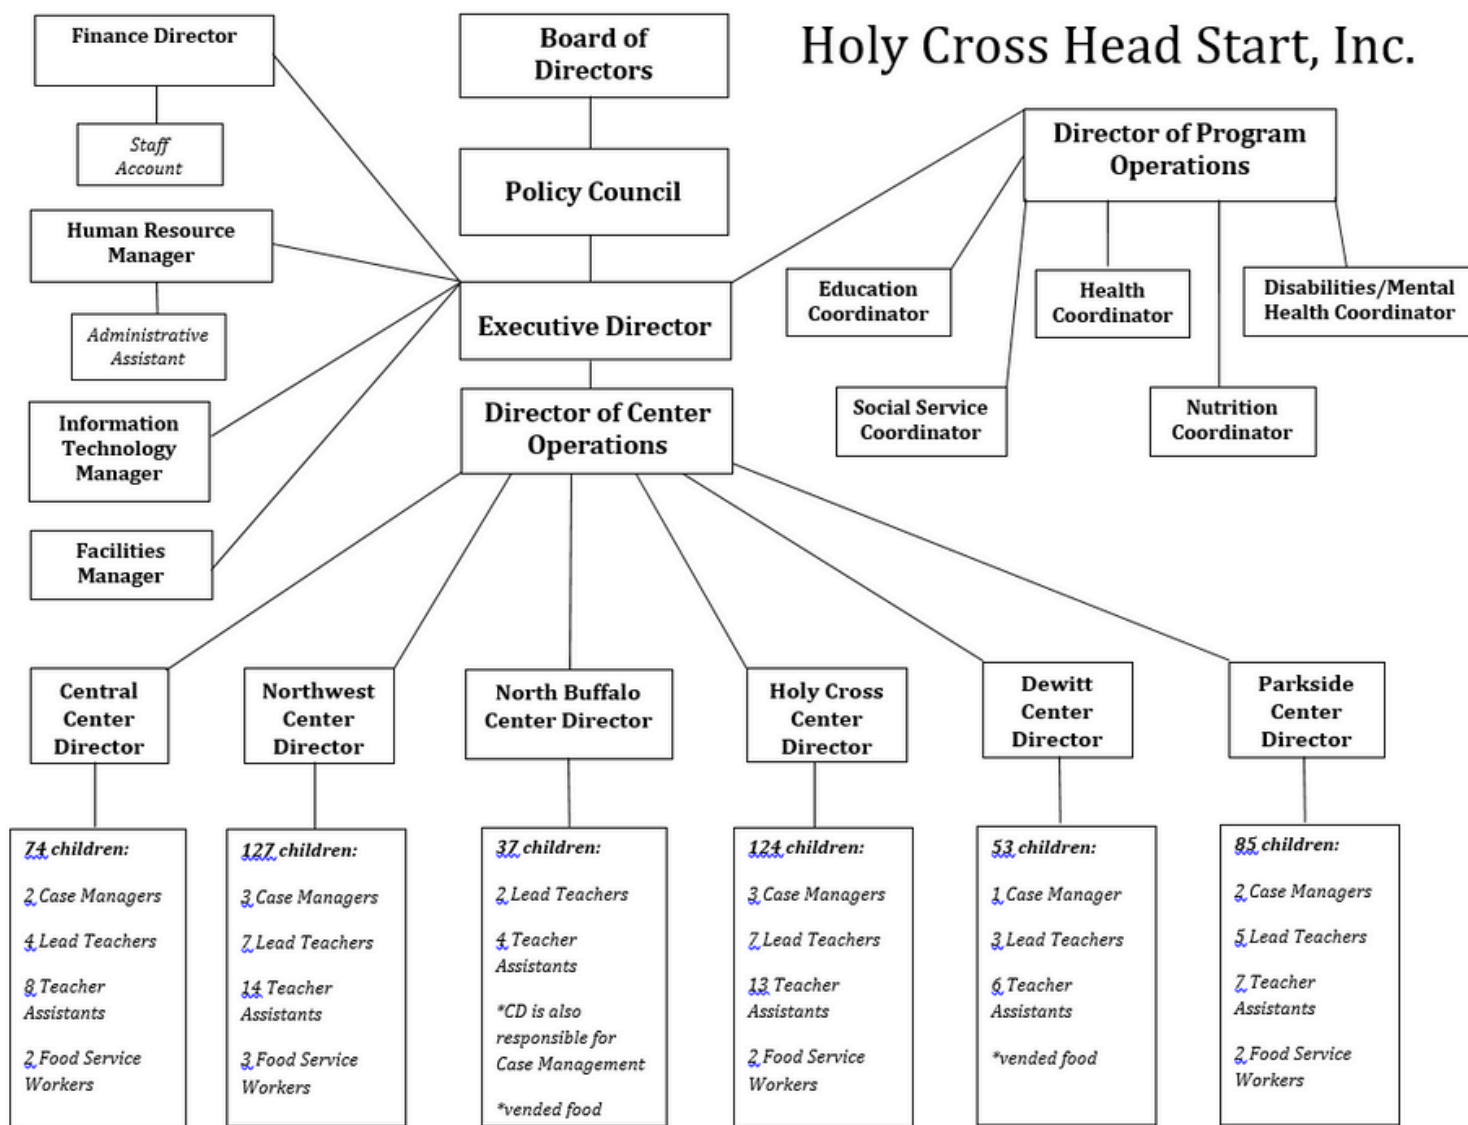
Holy Cross Head Start, Inc.

Finance Director

Staff Account

Human Resource Manager

Administrative Assistant

Information Technology Manager

Facilities Manager

Board of Directors

Policy Council

Executive Director

Director of Center Operations

Director of Program Operations

Education Coordinator

Health Coordinator

Disabilities/Mental Health Coordinator

Social Service Coordinator

Nutrition Coordinator

Central Center Director

74 children:
2 Case Managers
4 Lead Teachers
8 Teacher Assistants
2 Food Service Workers

Northwest Center Director

127 children:
3 Case Managers
7 Lead Teachers
14 Teacher Assistants
3 Food Service Workers

North Buffalo Center Director

37 children:
2 Lead Teachers
4 Teacher Assistants
*CD is also responsible for Case Management
*vended food

Holy Cross Center Director

124 children:
3 Case Managers
7 Lead Teachers
13 Teacher Assistants
2 Food Service Workers

Dewitt Center Director

53 children:
1 Case Manager
3 Lead Teachers
6 Teacher Assistants
*vended food

Parkside Center Director

85 children:
2 Case Managers
5 Lead Teachers
7 Teacher Assistants
2 Food Service Workers